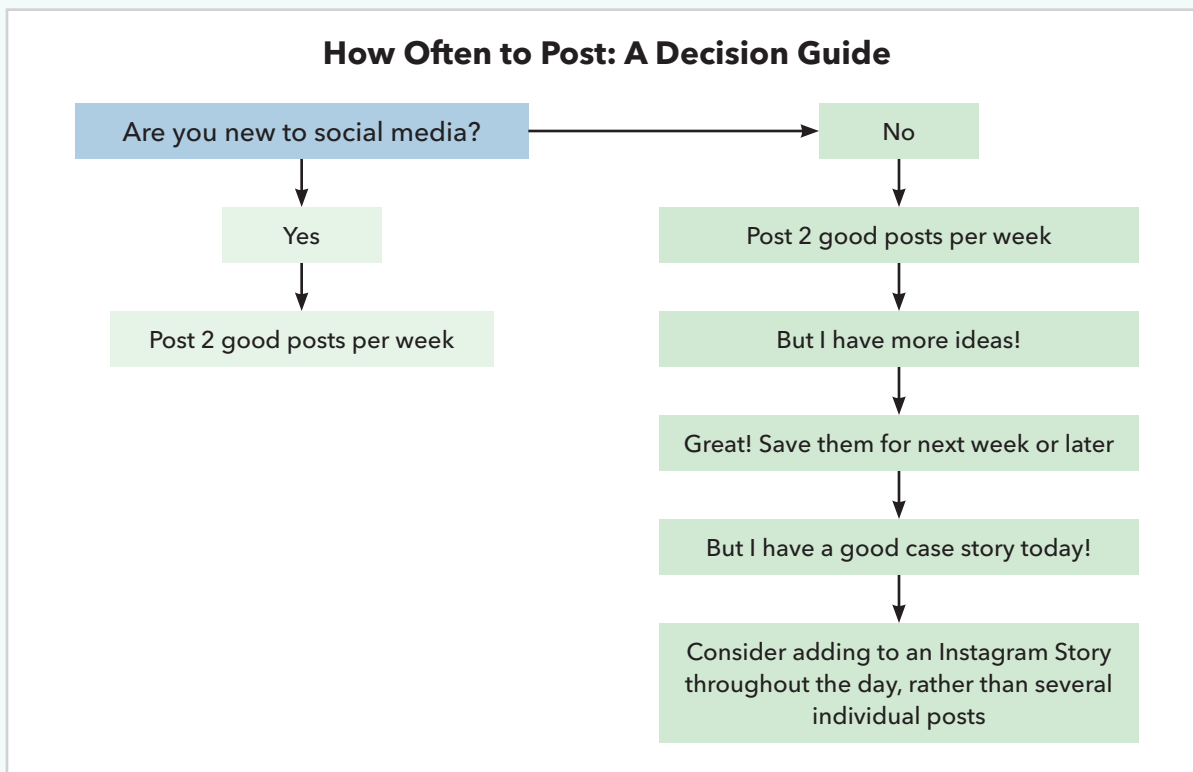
How Often to Post: A Decision Guide

Are you new to social media?

Yes

Post 2 good posts per week

No

Post 2 good posts per week

But I have more ideas!

Great! Save them for next week or later

But I have a good case story today!

Consider adding to an Instagram Story throughout the day, rather than several individual posts